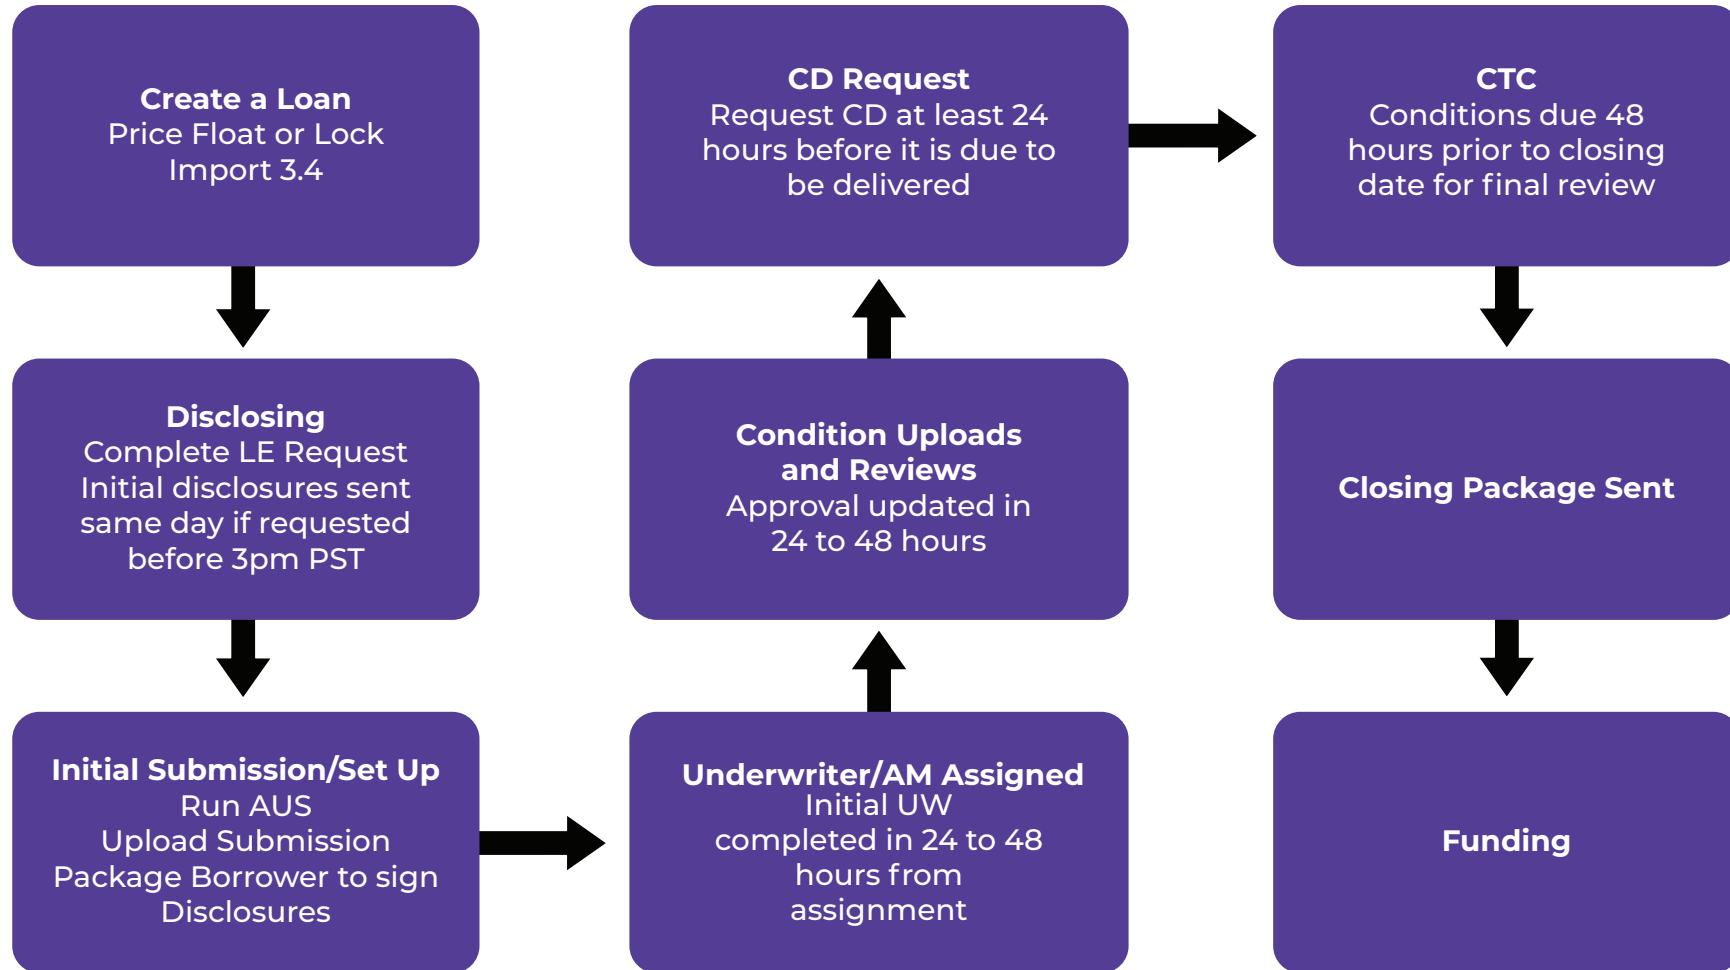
**Create a Loan**
Price Float or Lock
Import 3.4

**Disclosing**
Complete LE Request
Initial disclosures sent same day if requested before 3pm PST

**Initial Submission/Set Up**
Run AUS
Upload Submission Package Borrower to sign Disclosures

**Underwriter/AM Assigned**
Initial UW completed in 24 to 48 hours from assignment

**Condition Uploads and Reviews**
Approval updated in 24 to 48 hours

**CD Request**
Request CD at least 24 hours before it is due to be delivered

**CTC**
Conditions due 48 hours prior to closing date for final review

**Closing Package Sent**

**Funding**